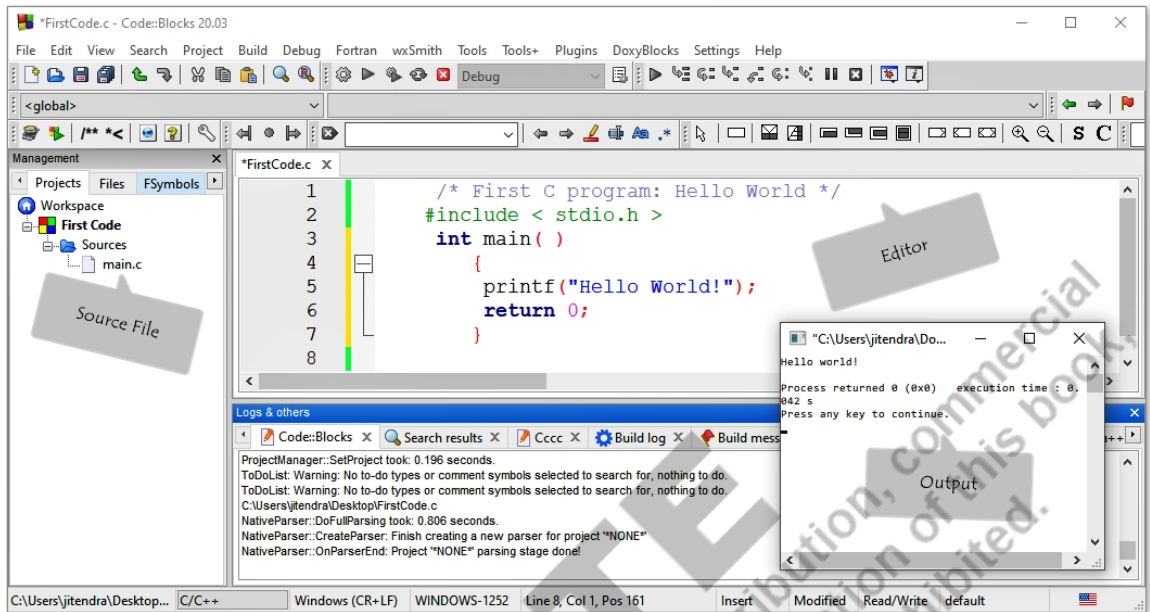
*FirstCode.c - Code::Blocks 20.03

File Edit View Search Project Build Debug Fortran wxSmith Tools Tools+ Plugins DoxyBlocks Settings Help

Debug

<global>

/** *<

Management

Projects Files FSymbols

Workspace
First Code
Sources
main.c

Source File

*FirstCode.c ×

| | |
|---|---|
| 1 | /* First C program: Hello World */ |
| 2 | #include < stdio.h > |
| 3 | int main( ) |
| 4 | { |
| 5 | printf("Hello World!"); |
| 6 | return 0; |
| 7 | } |
| 8 | |

Editor

"C:\Users\jitendra\Do...

Hello world!

Process returned 0 (0x0) execution time : 0.042 s
Press any key to continue.

Output

Logs & others

Code::Blocks × Search results × Cccc × Build log × Build mess

ProjectManager::SetProject took: 0.196 seconds.
ToDoList: Warning: No to-do types or comment symbols selected to search for, nothing to do.
ToDoList: Warning: No to-do types or comment symbols selected to search for, nothing to do.
C:\Users\jitendra\Desktop\FirstCode.c
NativeParser::DoFullParsing took: 0.806 seconds.
NativeParser::CreateParser: Finish creating a new parser for project "*NONE*"
NativeParser::OnParserEnd: Project "*NONE*" parsing stage done!

C:\Users\jitendra\Desktop... C/C++ Windows (CR+LF) WINDOWS-1252 Line 8, Col 1, Pos 161 Insert Modified Read/Write default

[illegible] distribution, commercial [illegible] of this book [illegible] prohibited.